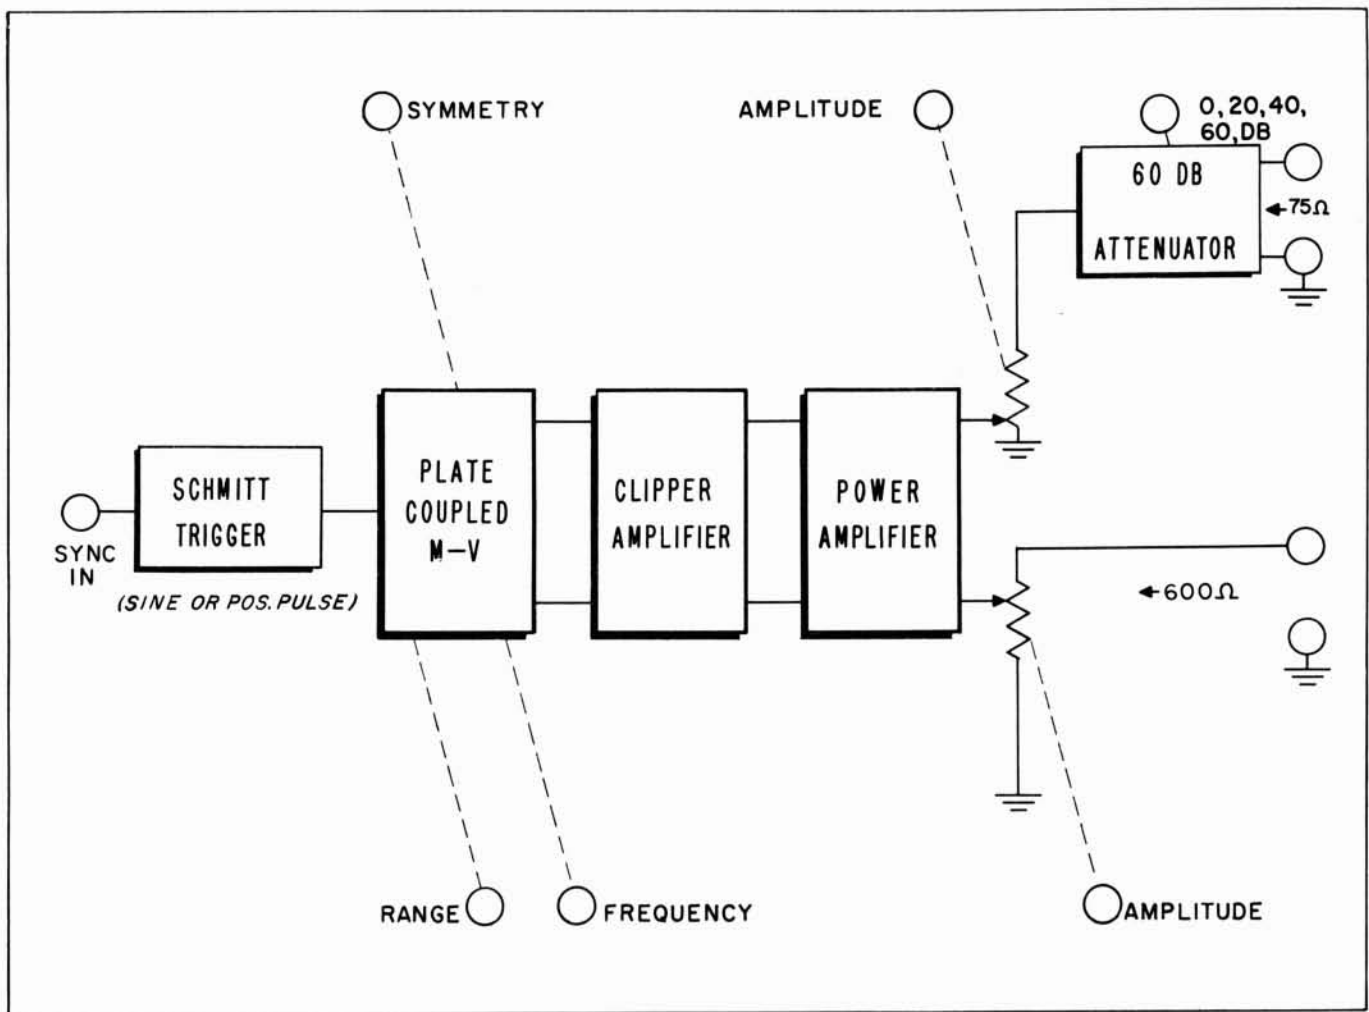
SYMMETRY

AMPLITUDE

0, 20, 40, 60, DB

60 DB ATTENUATOR

$\leftarrow 75\Omega$

SYNC IN

SCHMITT TRIGGER

(SINE OR POS. PULSE)

PLATE COUPLED M–V

CLIPPER AMPLIFIER

POWER AMPLIFIER

$\leftarrow 600\Omega$

RANGE

FREQUENCY

AMPLITUDE